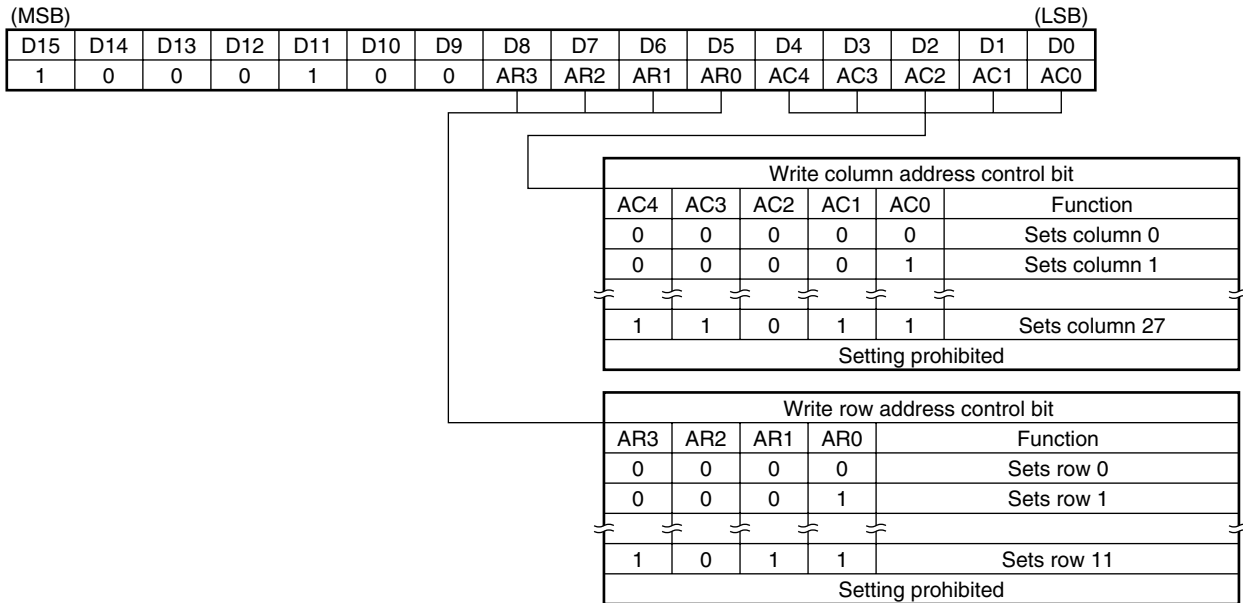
(MSB) (LSB)

| D15 | D14 | D13 | D12 | D11 | D10 | D9 | D8 | D7 | D6 | D5 | D4 | D3 | D2 | D1 | D0 |
|---|---|---|---|---|---|---|---|---|---|---|---|---|---|---|---|
| 1 | 0 | 0 | 0 | 1 | 0 | 0 | AR3 | AR2 | AR1 | AR0 | AC4 | AC3 | AC2 | AC1 | AC0 |

Write column address control bit

| AC4 | AC3 | AC2 | AC1 | AC0 | Function |
|---|---|---|---|---|---|
| 0 | 0 | 0 | 0 | 0 | Sets column 0 |
| 0 | 0 | 0 | 0 | 1 | Sets column 1 |
| | | | | | |
| 1 | 1 | 0 | 1 | 1 | Sets column 27 |
| Setting prohibited | | | | | |

Write row address control bit

| AR3 | AR2 | AR1 | AR0 | Function |
|---|---|---|---|---|
| 0 | 0 | 0 | 0 | Sets row 0 |
| 0 | 0 | 0 | 1 | Sets row 1 |
| | | | | |
| 1 | 0 | 1 | 1 | Sets row 11 |
| Setting prohibited | | | | |